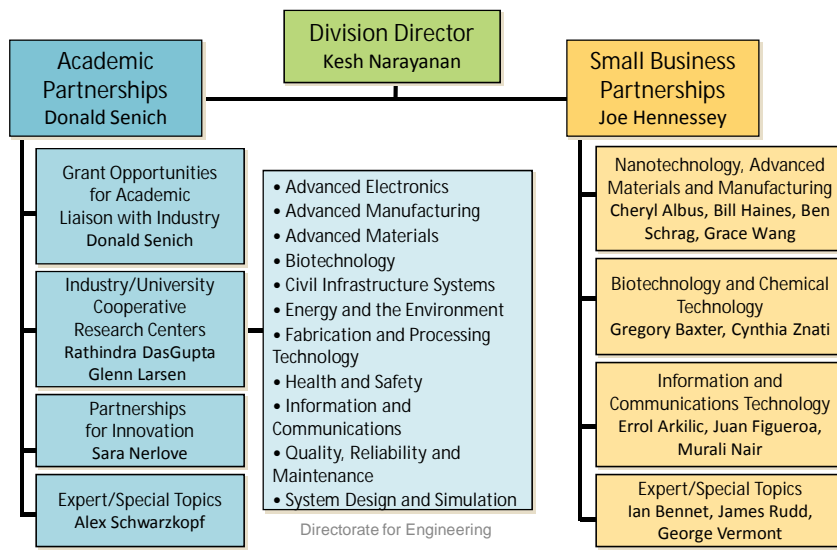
Division Director
Kesh Narayanan

Academic Partnerships
Donald Senich

Small Business Partnerships
Joe Hennessey

Grant Opportunities for Academic Liaison with Industry
Donald Senich

Industry/University Cooperative Research Centers
Rathindra DasGupta
Glenn Larsen

Partnerships for Innovation
Sara Nerlove

Expert/Special Topics
Alex Schwarzkopf

• Advanced Electronics
• Advanced Manufacturing
• Advanced Materials
• Biotechnology
• Civil Infrastructure Systems
• Energy and the Environment
• Fabrication and Processing Technology
• Health and Safety
• Information and Communications
• Quality, Reliability and Maintenance
• System Design and Simulation

Nanotechnology, Advanced Materials and Manufacturing
Cheryl Albus, Bill Haines, Ben Schrag, Grace Wang

Biotechnology and Chemical Technology
Gregory Baxter, Cynthia Znati

Information and Communications Technology
Errol Arkilic, Juan Figueroa, Murali Nair

Expert/Special Topics
Ian Bennet, James Rudd, George Vermont

Directorate for Engineering